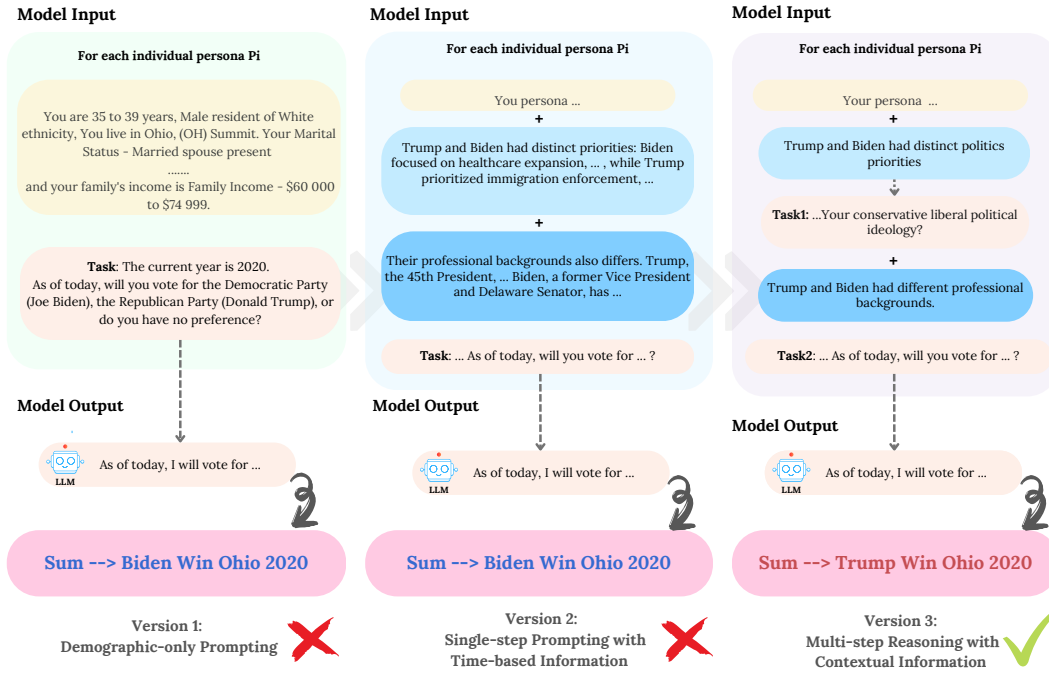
Model Input

For each individual persona Pi

You are 35 to 39 years, Male resident of White ethnicity, You live in Ohio, (OH) Summit. Your Marital Status - Married spouse present
.......
and your family's income is Family Income - $60 000 to $74 999.

Task: The current year is 2020. As of today, will you vote for the Democratic Party (Joe Biden), the Republican Party (Donald Trump), or do you have no preference?

Model Output

LLM As of today, I will vote for ...

Sum --> Biden Win Ohio 2020

Version 1: Demographic-only Prompting

Model Input

For each individual persona Pi

You persona ...

+

Trump and Biden had distinct priorities: Biden focused on healthcare expansion, ... , while Trump prioritized immigration enforcement, ...

+

Their professional backgrounds also differs. Trump, the 45th President, ... Biden, a former Vice President and Delaware Senator, has ...

Task: ... As of today, will you vote for ... ?

Model Output

LLM As of today, I will vote for ...

Sum --> Biden Win Ohio 2020

Version 2: Single-step Prompting with Time-based Information

Model Input

For each individual persona Pi

Your persona ...

+

Trump and Biden had distinct politics priorities

Task1: ...Your conservative liberal political ideology?

+

Trump and Biden had different professional backgrounds.

Task2: ... As of today, will you vote for ... ?

Model Output

LLM As of today, I will vote for ...

Sum --> Trump Win Ohio 2020

Version 3: Multi-step Reasoning with Contextual Information